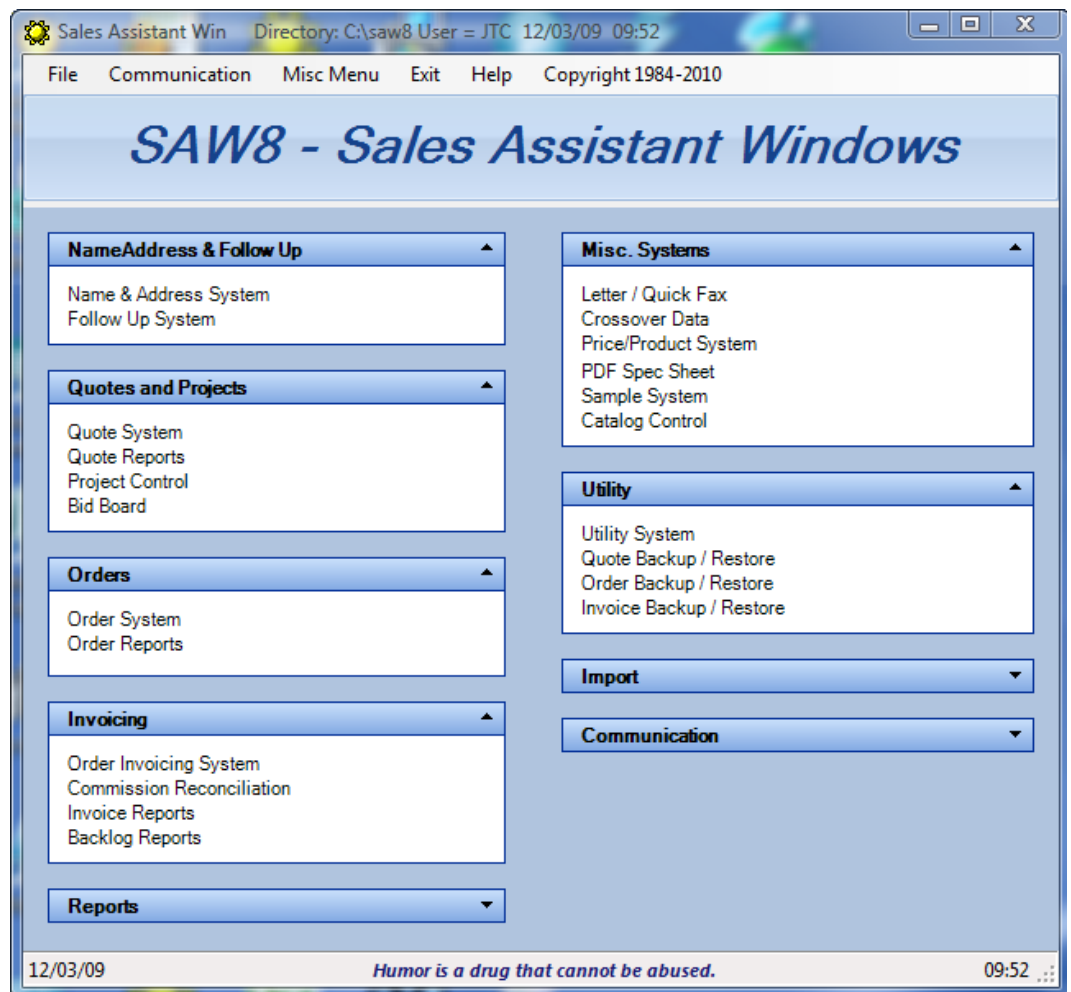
Sales Assistant Win Directory: C:\saw8 User = JTC 12/03/09 09:52

File Communication Misc Menu Exit Help Copyright 1984-2010

SAW8 - Sales Assistant Windows

NameAddress & Follow Up

Name & Address System
Follow Up System

Quotes and Projects

Quote System
Quote Reports
Project Control
Bid Board

Orders

Order System
Order Reports

Invoicing

Order Invoicing System
Commission Reconciliation
Invoice Reports
Backlog Reports

Reports

Misc. Systems

Letter / Quick Fax
Crossover Data
Price/Product System
PDF Spec Sheet
Sample System
Catalog Control

Utility

Utility System
Quote Backup / Restore
Order Backup / Restore
Invoice Backup / Restore

Import

Communication

12/03/09 Humor is a drug that cannot be abused. 09:52